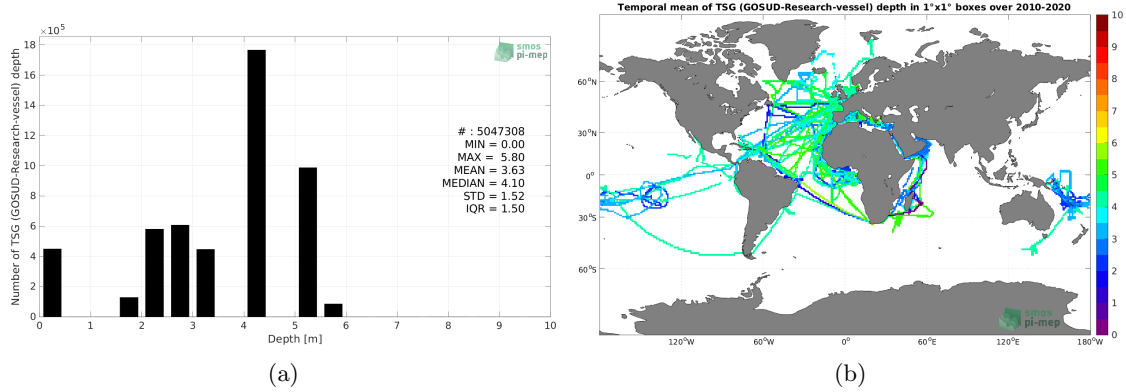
$\times 10^5$

smos
pi-mep

Number of TSG (GOSUD-Research-vessel) depth

18
16
14
12
10
8
6
4
2
0

# : 5047308
MIN = 0.00
MAX = 5.80
MEAN = 3.63
MEDIAN = 4.10
STD = 1.52
IQR = 1.50

0 1 2 3 4 5 6 7 8 9 10
Depth [m]

(a)

Temporal mean of TSG (GOSUD-Research-vessel) depth in 1°x1° boxes over 2010-2020

60°N
30°N
0°
30°S
60°S

120°W 60°W 0° 60°E 120°E 180°W

10
9
8
7
6
5
4
3
2
1
0

smos
pi-mep

(b)